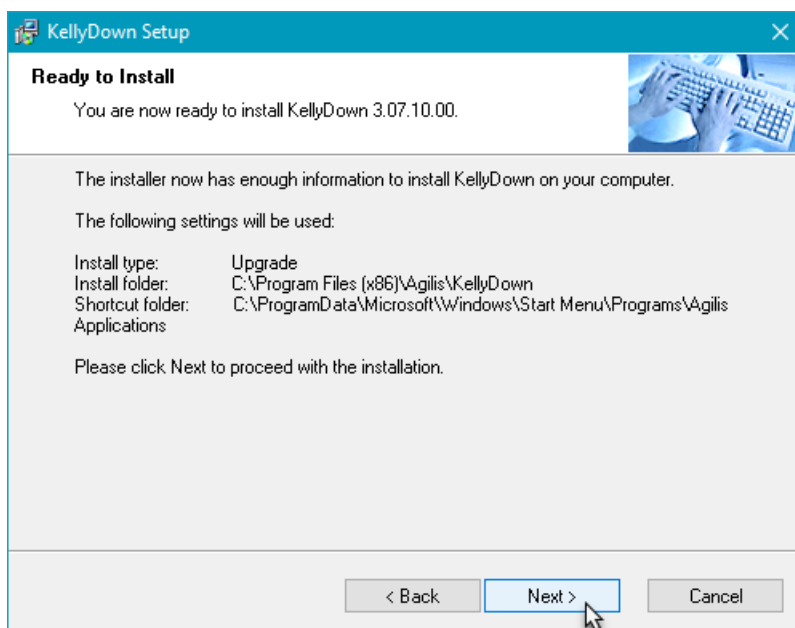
KellyDown Setup

Ready to Install

You are now ready to install KellyDown 3.07.10.00.

The installer now has enough information to install KellyDown on your computer.

The following settings will be used:

Install type: Upgrade
Install folder: C:\Program Files (x86)\Agilis\KellyDown
Shortcut folder: C:\ProgramData\Microsoft\Windows\Start Menu\Programs\Agilis Applications

Please click Next to proceed with the installation.

< Back Next > Cancel